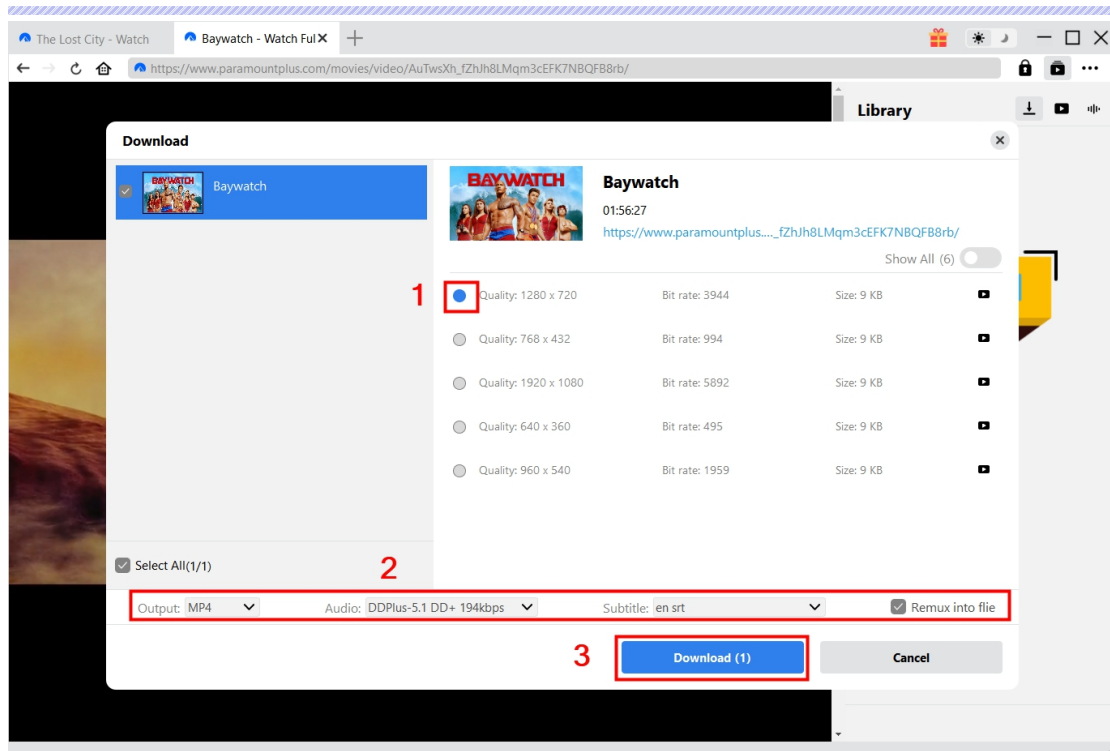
The Lost City - Watch

Baywatch - Watch Ful

https://www.paramountplus.com/movies/video/AuTwsXh_fZhJh8LMqm3cEFK7NBQFB8rb/

Library

Download

Baywatch

BAYWATCH

Baywatch

01:56:27

https://www.paramountplus...._fZhJh8LMqm3cEFK7NBQFB8rb/

Show All (6)

1

| | | | |
|---|---|---|---|
| Quality: 1280 x 720 | Bit rate: 3944 | Size: 9 KB | |
| Quality: 768 x 432 | Bit rate: 994 | Size: 9 KB | |
| Quality: 1920 x 1080 | Bit rate: 5892 | Size: 9 KB | |
| Quality: 640 x 360 | Bit rate: 495 | Size: 9 KB | |
| Quality: 960 x 540 | Bit rate: 1959 | Size: 9 KB | |

Select All(1/1)

2

Output: MP4 Audio: DDPlus-5.1 DD+ 194kbps Subtitle: en srt Remux into flie

3

Download (1)

Cancel